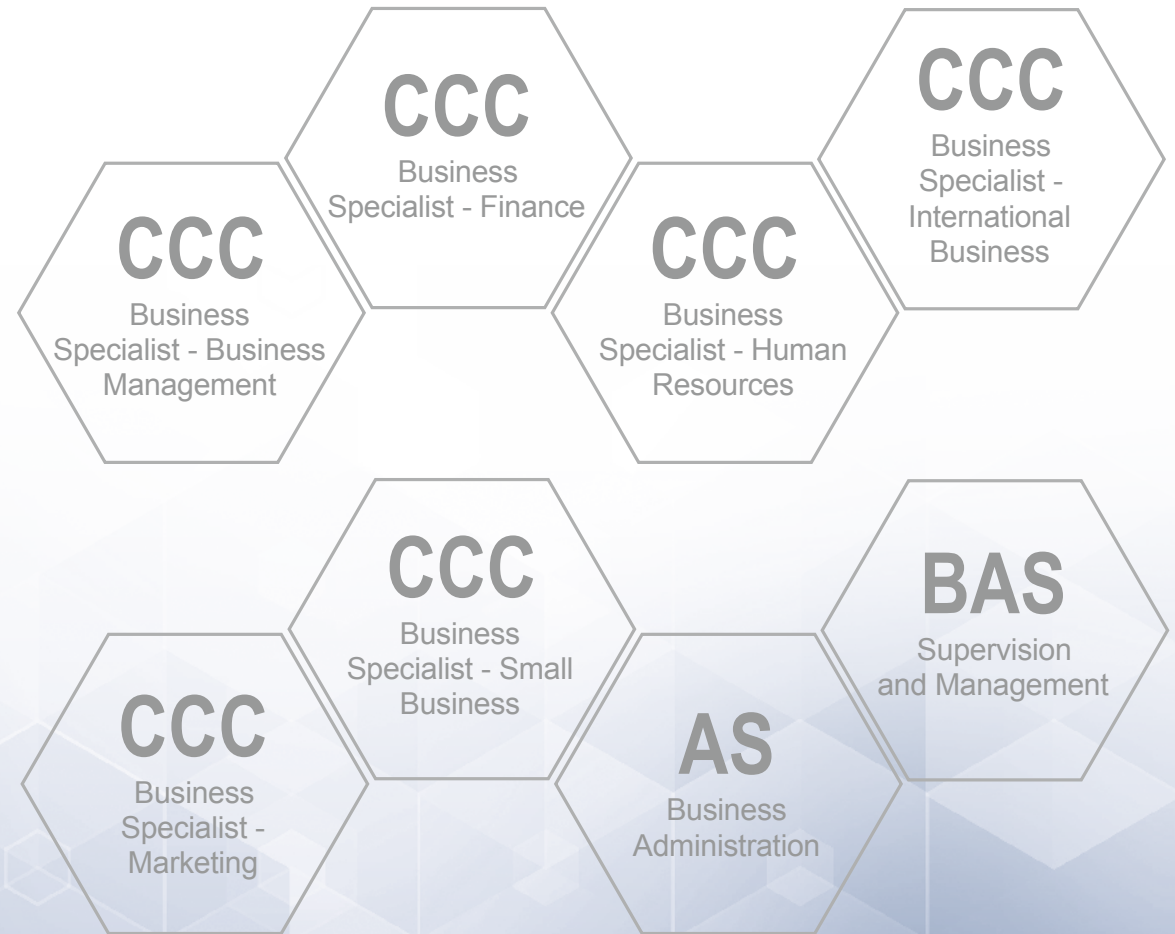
CCC
Business Specialist - Finance

CCC
Business Specialist - International Business

CCC
Business Specialist - Business Management

CCC
Business Specialist - Human Resources

CCC
Business Specialist - Small Business

BAS
Supervision and Management

CCC
Business Specialist - Marketing

AS
Business Administration